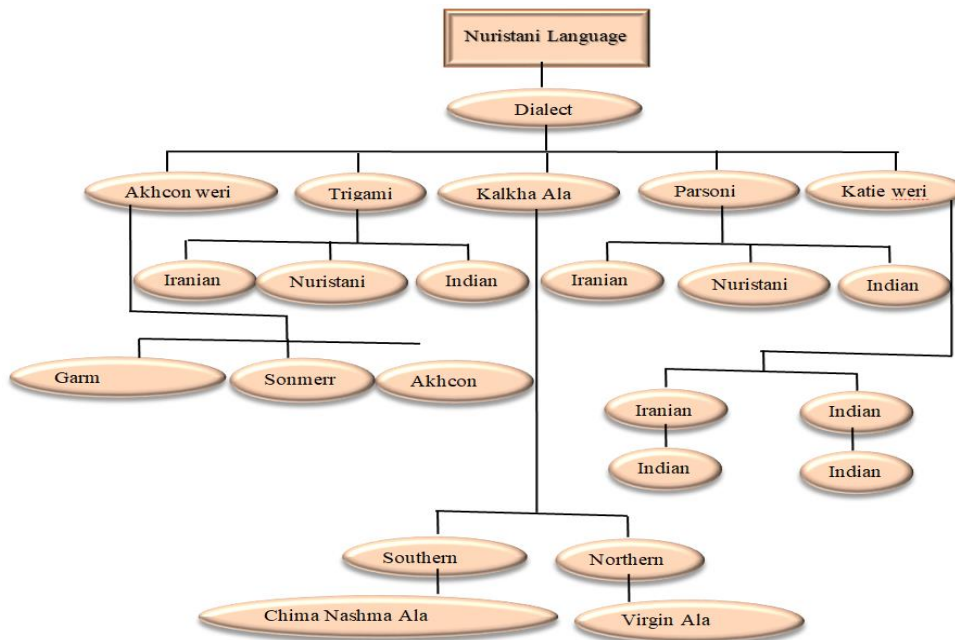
Nuristani Language

Dialect

Akhcon weri

Trigami

Kalkha Ala

Parsoni

Katie weri

Iranian

Nuristani

Indian

Iranian

Nuristani

Indian

Garm

Sonmerr

Akhcon

Iranian

Indian

Indian

Indian

Southern

Northern

Chima Nashma Ala

Virgin Ala